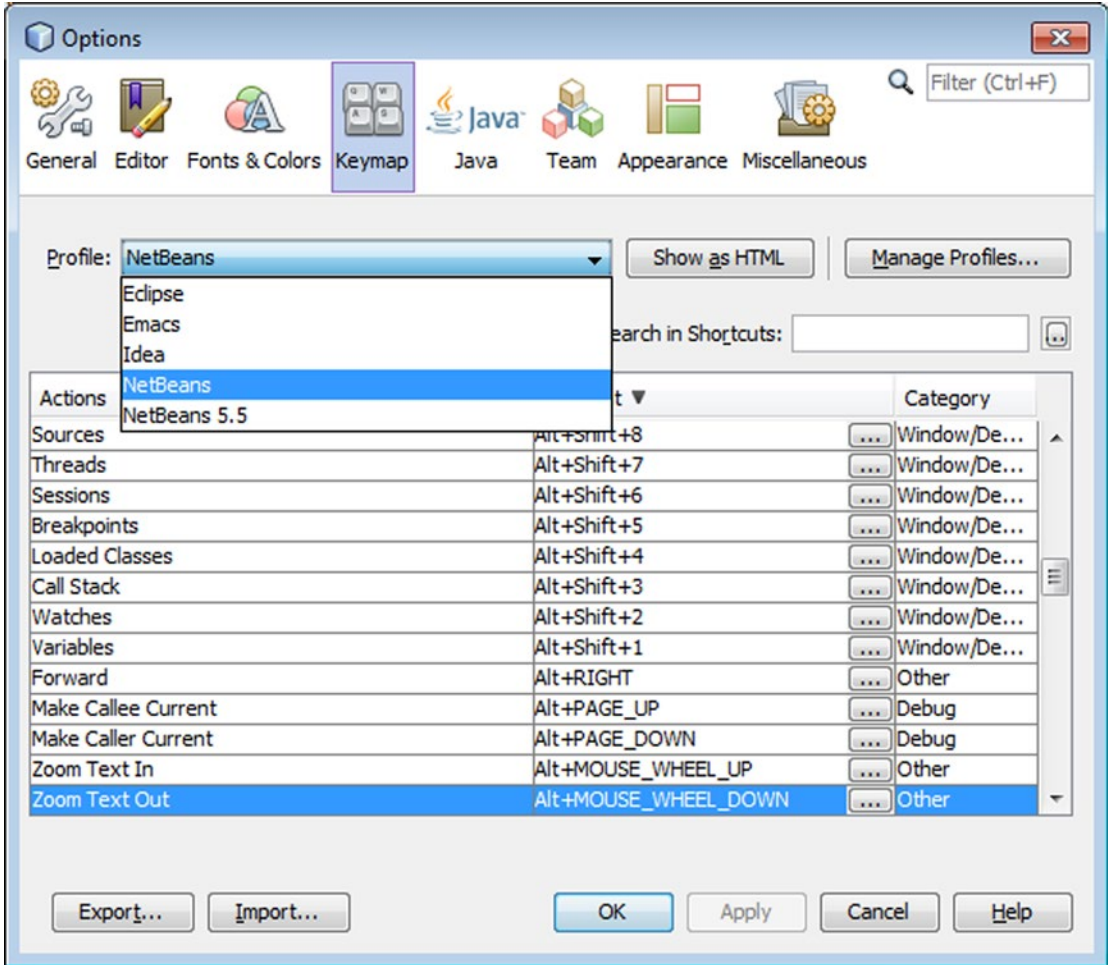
Options

Filter (Ctrl+F)

General Editor Fonts & Colors Keymap Java Team Appearance Miscellaneous

Profile: NetBeans

Show as HTML

Manage Profiles...

Eclipse
Emacs
Idea
NetBeans
NetBeans 5.5

earch in Shortcuts:

| Actions | t ▼ | | Category |
|---|---|---|---|
| Sources | Alt+Shift+8 | ... | Window/De... |
| Threads | Alt+Shift+7 | ... | Window/De... |
| Sessions | Alt+Shift+6 | ... | Window/De... |
| Breakpoints | Alt+Shift+5 | ... | Window/De... |
| Loaded Classes | Alt+Shift+4 | ... | Window/De... |
| Call Stack | Alt+Shift+3 | ... | Window/De... |
| Watches | Alt+Shift+2 | ... | Window/De... |
| Variables | Alt+Shift+1 | ... | Window/De... |
| Forward | Alt+RIGHT | ... | Other |
| Make Callee Current | Alt+PAGE_UP | ... | Debug |
| Make Caller Current | Alt+PAGE_DOWN | ... | Debug |
| Zoom Text In | Alt+MOUSE_WHEEL_UP | ... | Other |
| Zoom Text Out | Alt+MOUSE_WHEEL_DOWN | ... | Other |

Export... Import... OK Apply Cancel Help